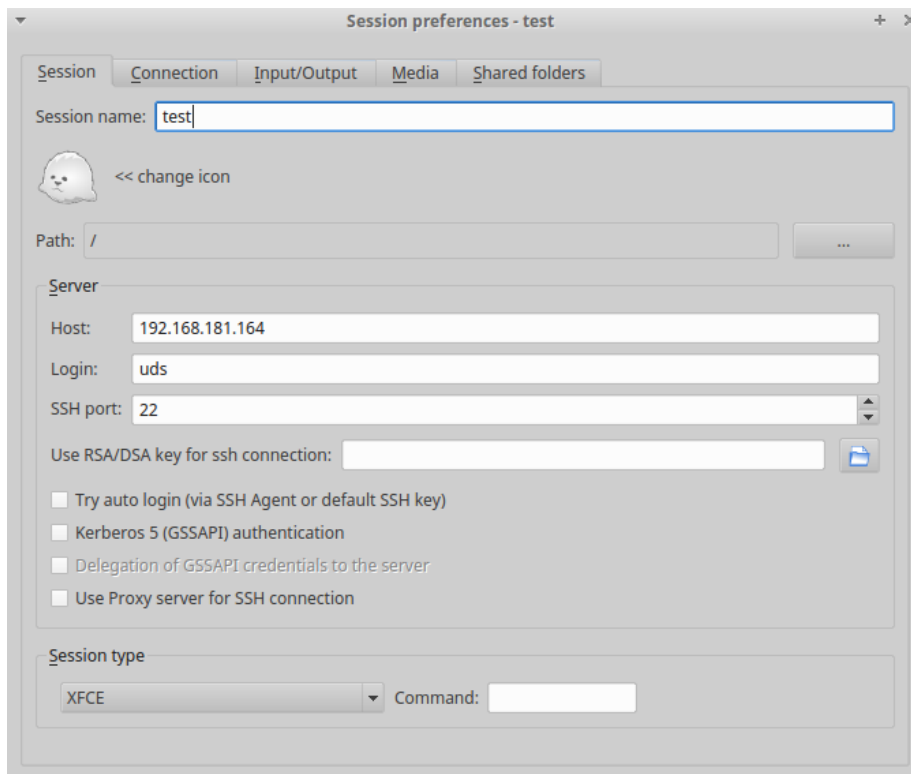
Session preferences - test

Session
Connection
Input/Output
Media
Shared folders

Session name: test

<< change icon

Path: /
...

Server

Host: 192.168.181.164

Login: uds

SSH port: 22

Use RSA/DSA key for ssh connection:

Try auto login (via SSH Agent or default SSH key)

Kerberos 5 (GSSAPI) authentication

Delegation of GSSAPI credentials to the server

Use Proxy server for SSH connection

Session type

XFCE
Command: